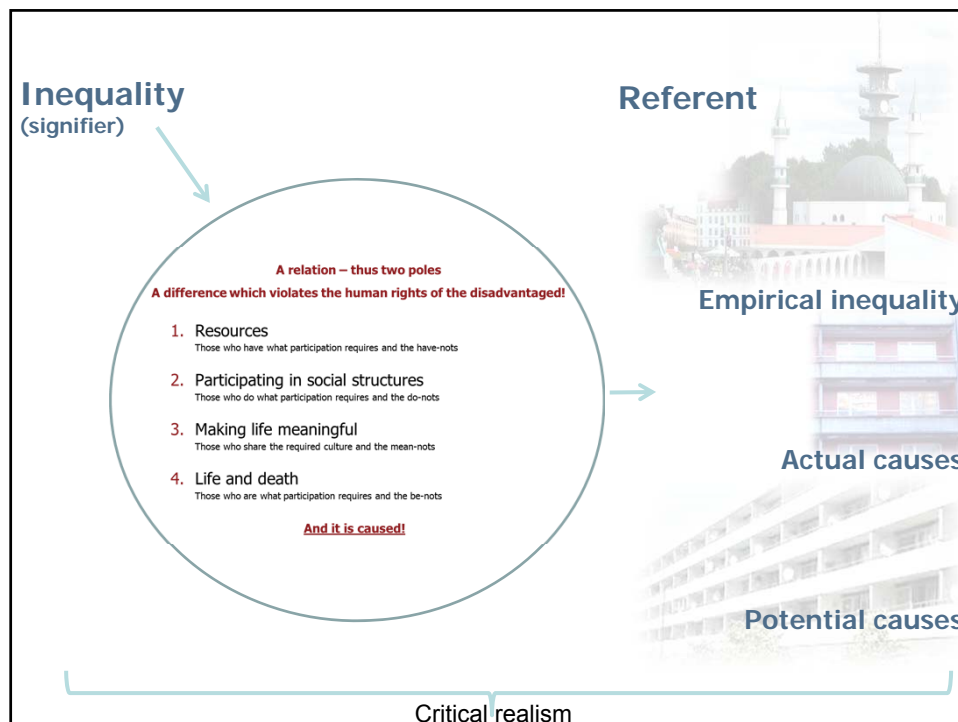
Inequality
(signifier)

Referent

A relation – thus two poles
A difference which violates the human rights of the disadvantaged!

1. Resources
Those who have what participation requires and the have-nots

2. Participating in social structures
Those who do what participation requires and the do-nots

3. Making life meaningful
Those who share the required culture and the mean-nots

4. Life and death
Those who are what participation requires and the be-nots

And it is caused!

Empirical inequality

Actual causes

Potential causes

Critical realism